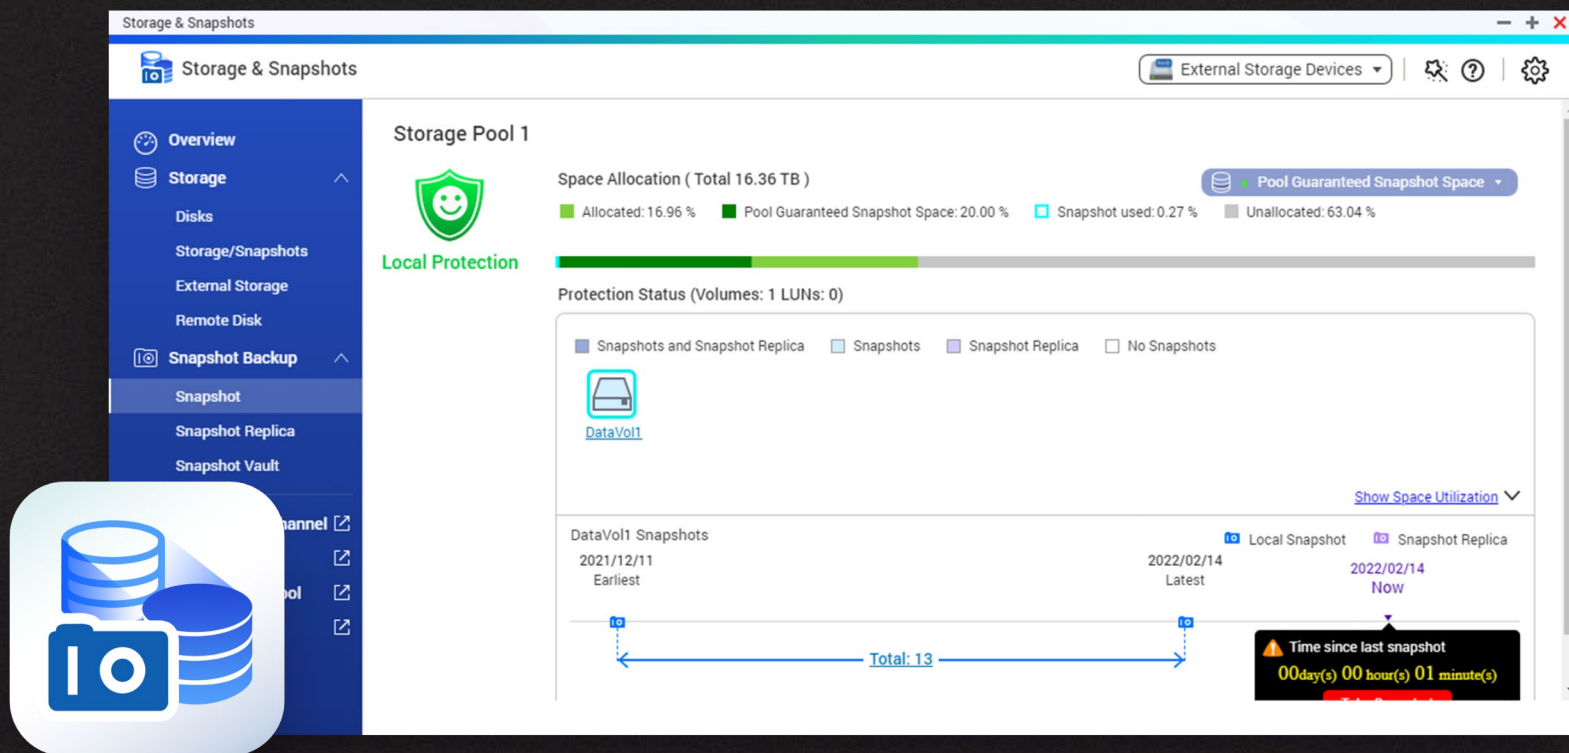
Storage & Snapshots

Storage & Snapshots

External Storage Devices

Overview
Storage
Disks
Storage/Snapshots
External Storage
Remote Disk
Snapshot Backup
Snapshot
Snapshot Replica
Snapshot Vault
annel
ol

Storage Pool 1

Local Protection

Space Allocation ( Total 16.36 TB )

Pool Guaranteed Snapshot Space

Allocated: 16.96 %
Pool Guaranteed Snapshot Space: 20.00 %
Snapshot used: 0.27 %
Unallocated: 63.04 %

Protection Status (Volumes: 1 LUNs: 0)

Snapshots and Snapshot Replica
Snapshots
Snapshot Replica
No Snapshots

DataVol1

Show Space Utilization

DataVol1 Snapshots
Local Snapshot
Snapshot Replica

2021/12/11
Earliest

2022/02/14
Latest

2022/02/14
Now

Total: 13

Time since last snapshot
00day(s) 00 hour(s) 01 minute(s)